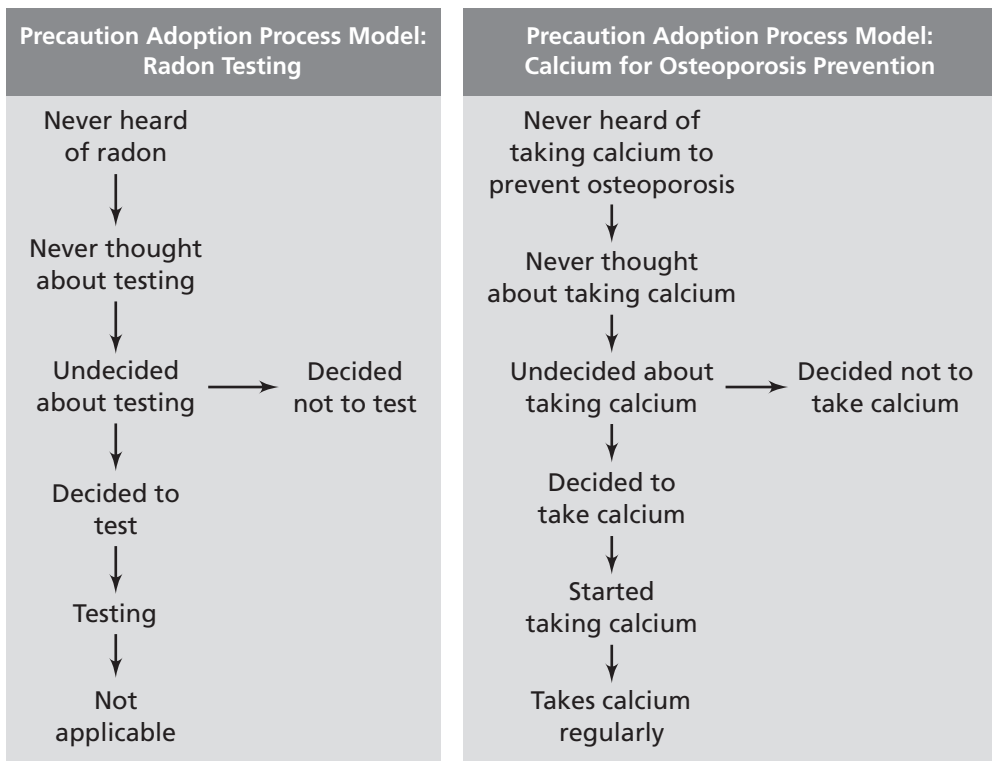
Precaution Adoption Process Model: Radon Testing

Never heard of radon

Never thought about testing

Undecided about testing

Decided not to test

Decided to test

Testing

Not applicable

Precaution Adoption Process Model: Calcium for Osteoporosis Prevention

Never heard of taking calcium to prevent osteoporosis

Never thought about taking calcium

Undecided about taking calcium

Decided not to take calcium

Decided to take calcium

Started taking calcium

Takes calcium regularly